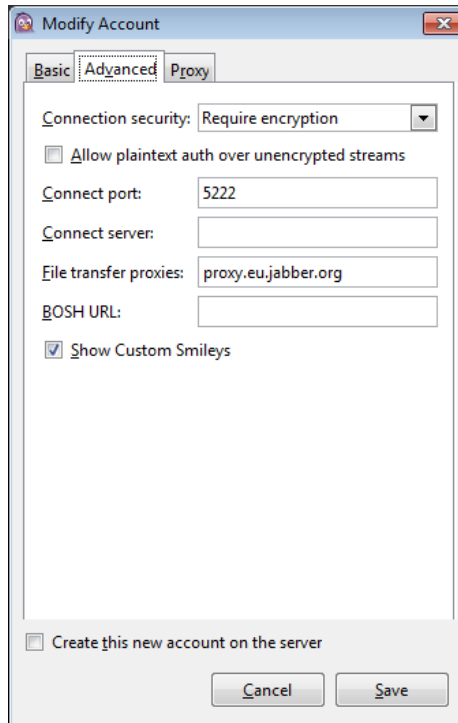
Modify Account

Basic
Advanced
Proxy

Connection security: Require encryption

Allow plaintext auth over unencrypted streams

Connect port: 5222

Connect server:

File transfer proxies: proxy.eu.jabber.org

BOSH URL:

Show Custom Smileys

Create this new account on the server

Cancel
Save